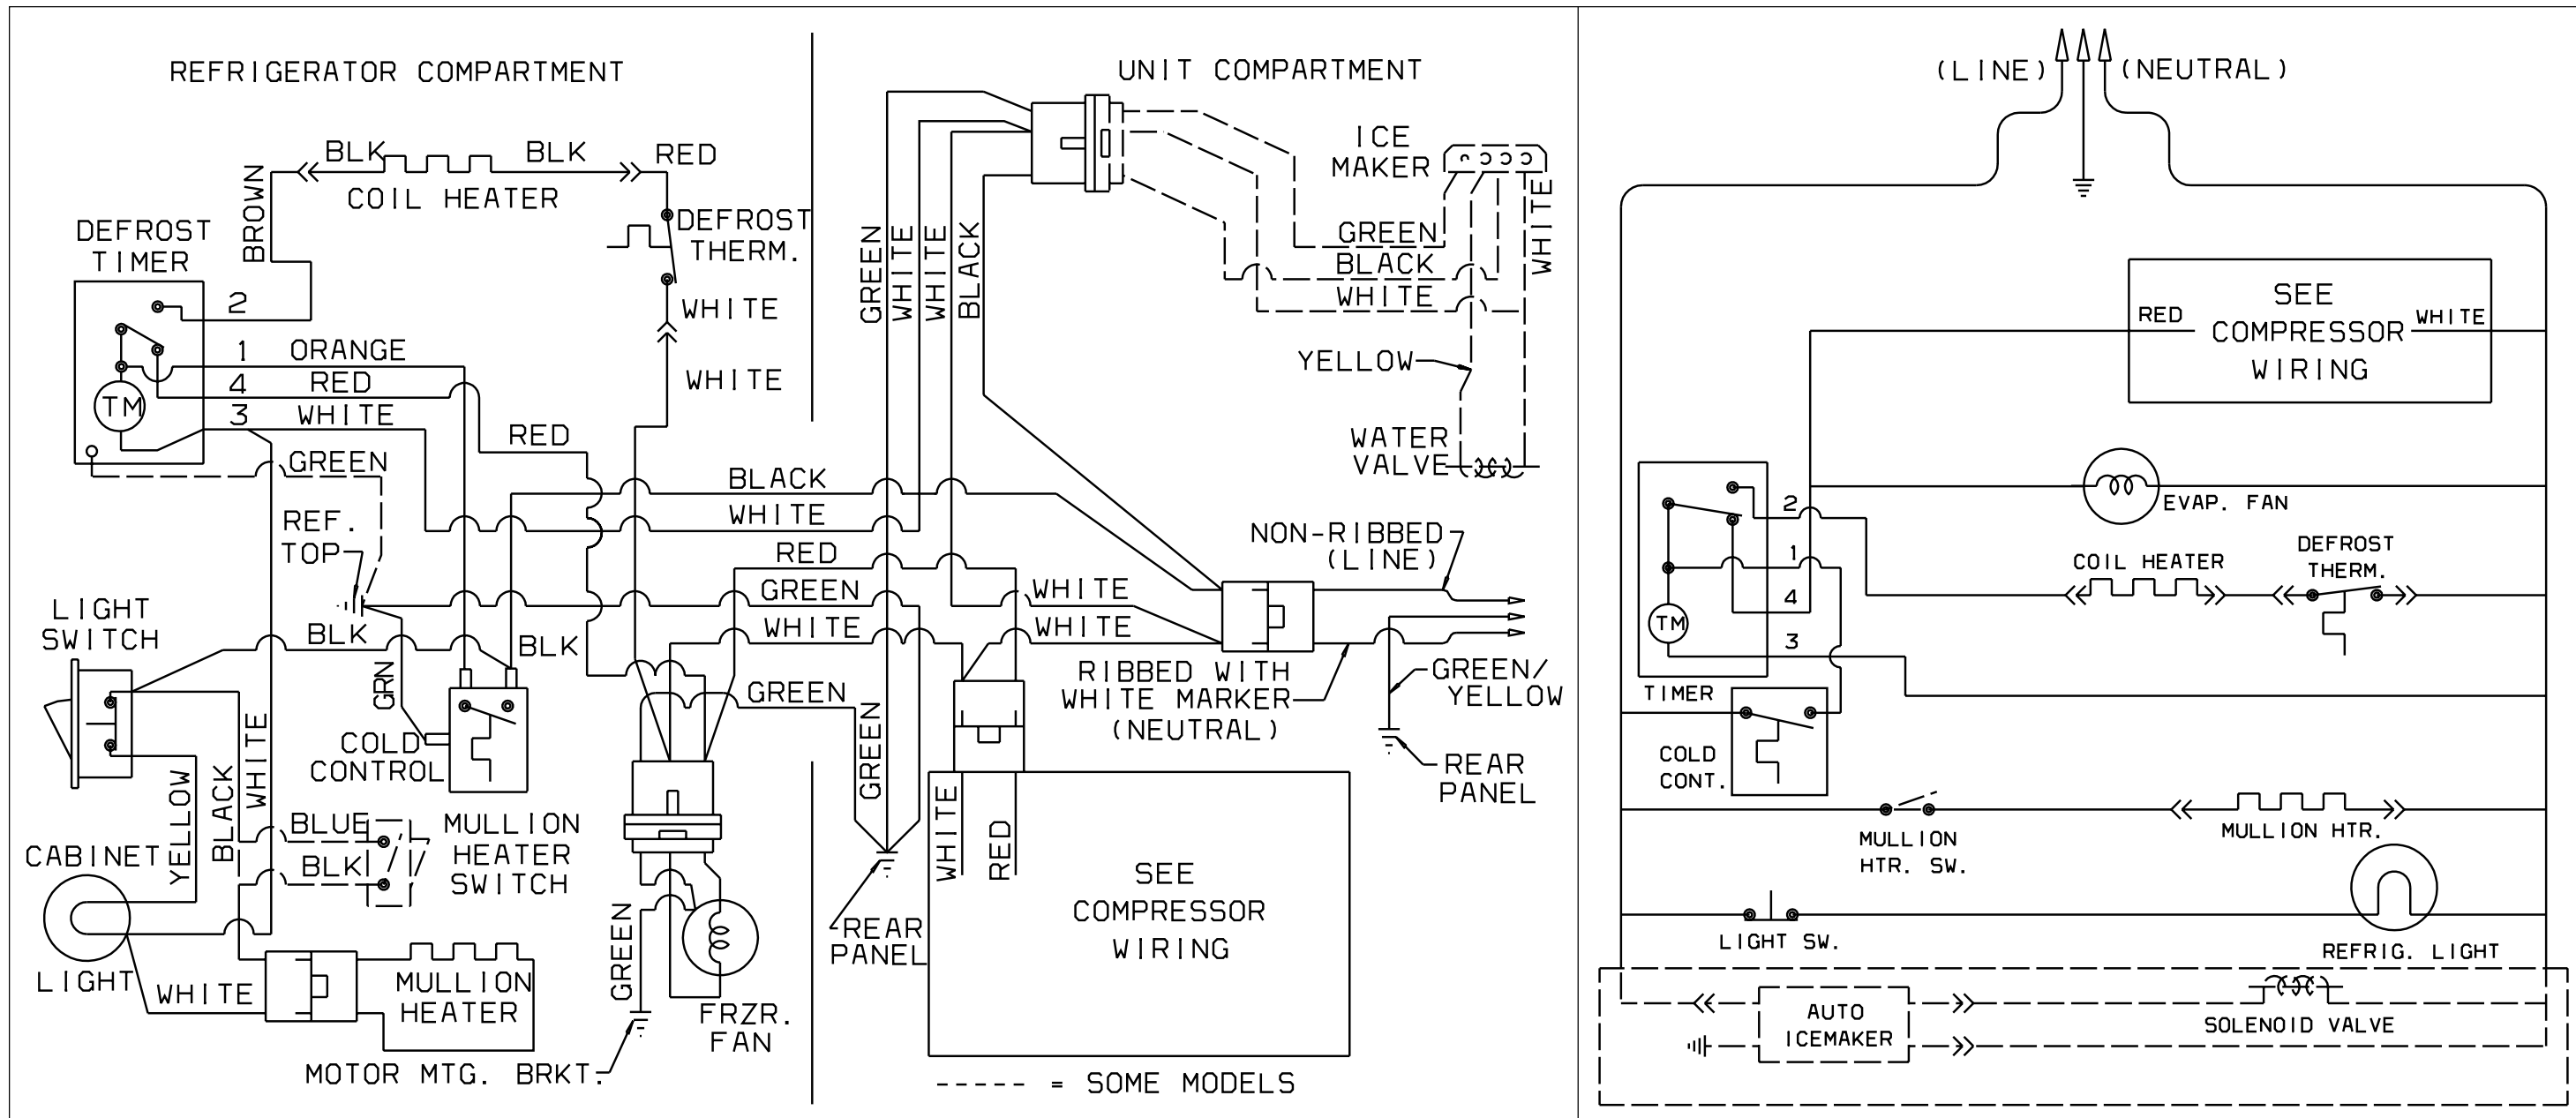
REFRIGERATOR COMPARTMENT

UNIT COMPARTMENT

BLK BLK RED
COIL HEATER
BROWN
DEFROST TIMER
DEFROST THERM.
2
1 ORANGE
4 RED
3 WHITE
TM
WHITE
WHITE
RED
GREEN
REF. TOP
BLACK
WHITE
RED
GREEN
WHITE
LIGHT SWITCH
BLK
BLK
GRN
COLD CONTROL
GREEN
WHITE
BLACK
YELLOW
CABINET
BLUE
BLK
MULLION HEATER SWITCH
LIGHT
WHITE
MULLION HEATER
MOTOR MTG. BRKT.
GREEN
FRZR. FAN
GREEN
REAR PANEL
GREEN WHITE WHITE BLACK
ICE MAKER
GREEN
BLACK
WHITE
WHITE
YELLOW
WATER VALVE
NON-RIBBED (LINE)
WHITE
WHITE
RIBBED WITH WHITE MARKER (NEUTRAL)
GREEN/ YELLOW
REAR PANEL
WHITE RED
SEE COMPRESSOR WIRING
----- = SOME MODELS

(LINE) (NEUTRAL)
SEE COMPRESSOR WIRING
RED
WHITE
2
1
4
3
TM
TIMER
EVAP. FAN
COIL HEATER
DEFROST THERM.
COLD CONT.
MULLION HTR. SW.
MULLION HTR.
LIGHT SW.
REFRIG. LIGHT
AUTO ICEMAKER
SOLENOID VALVE